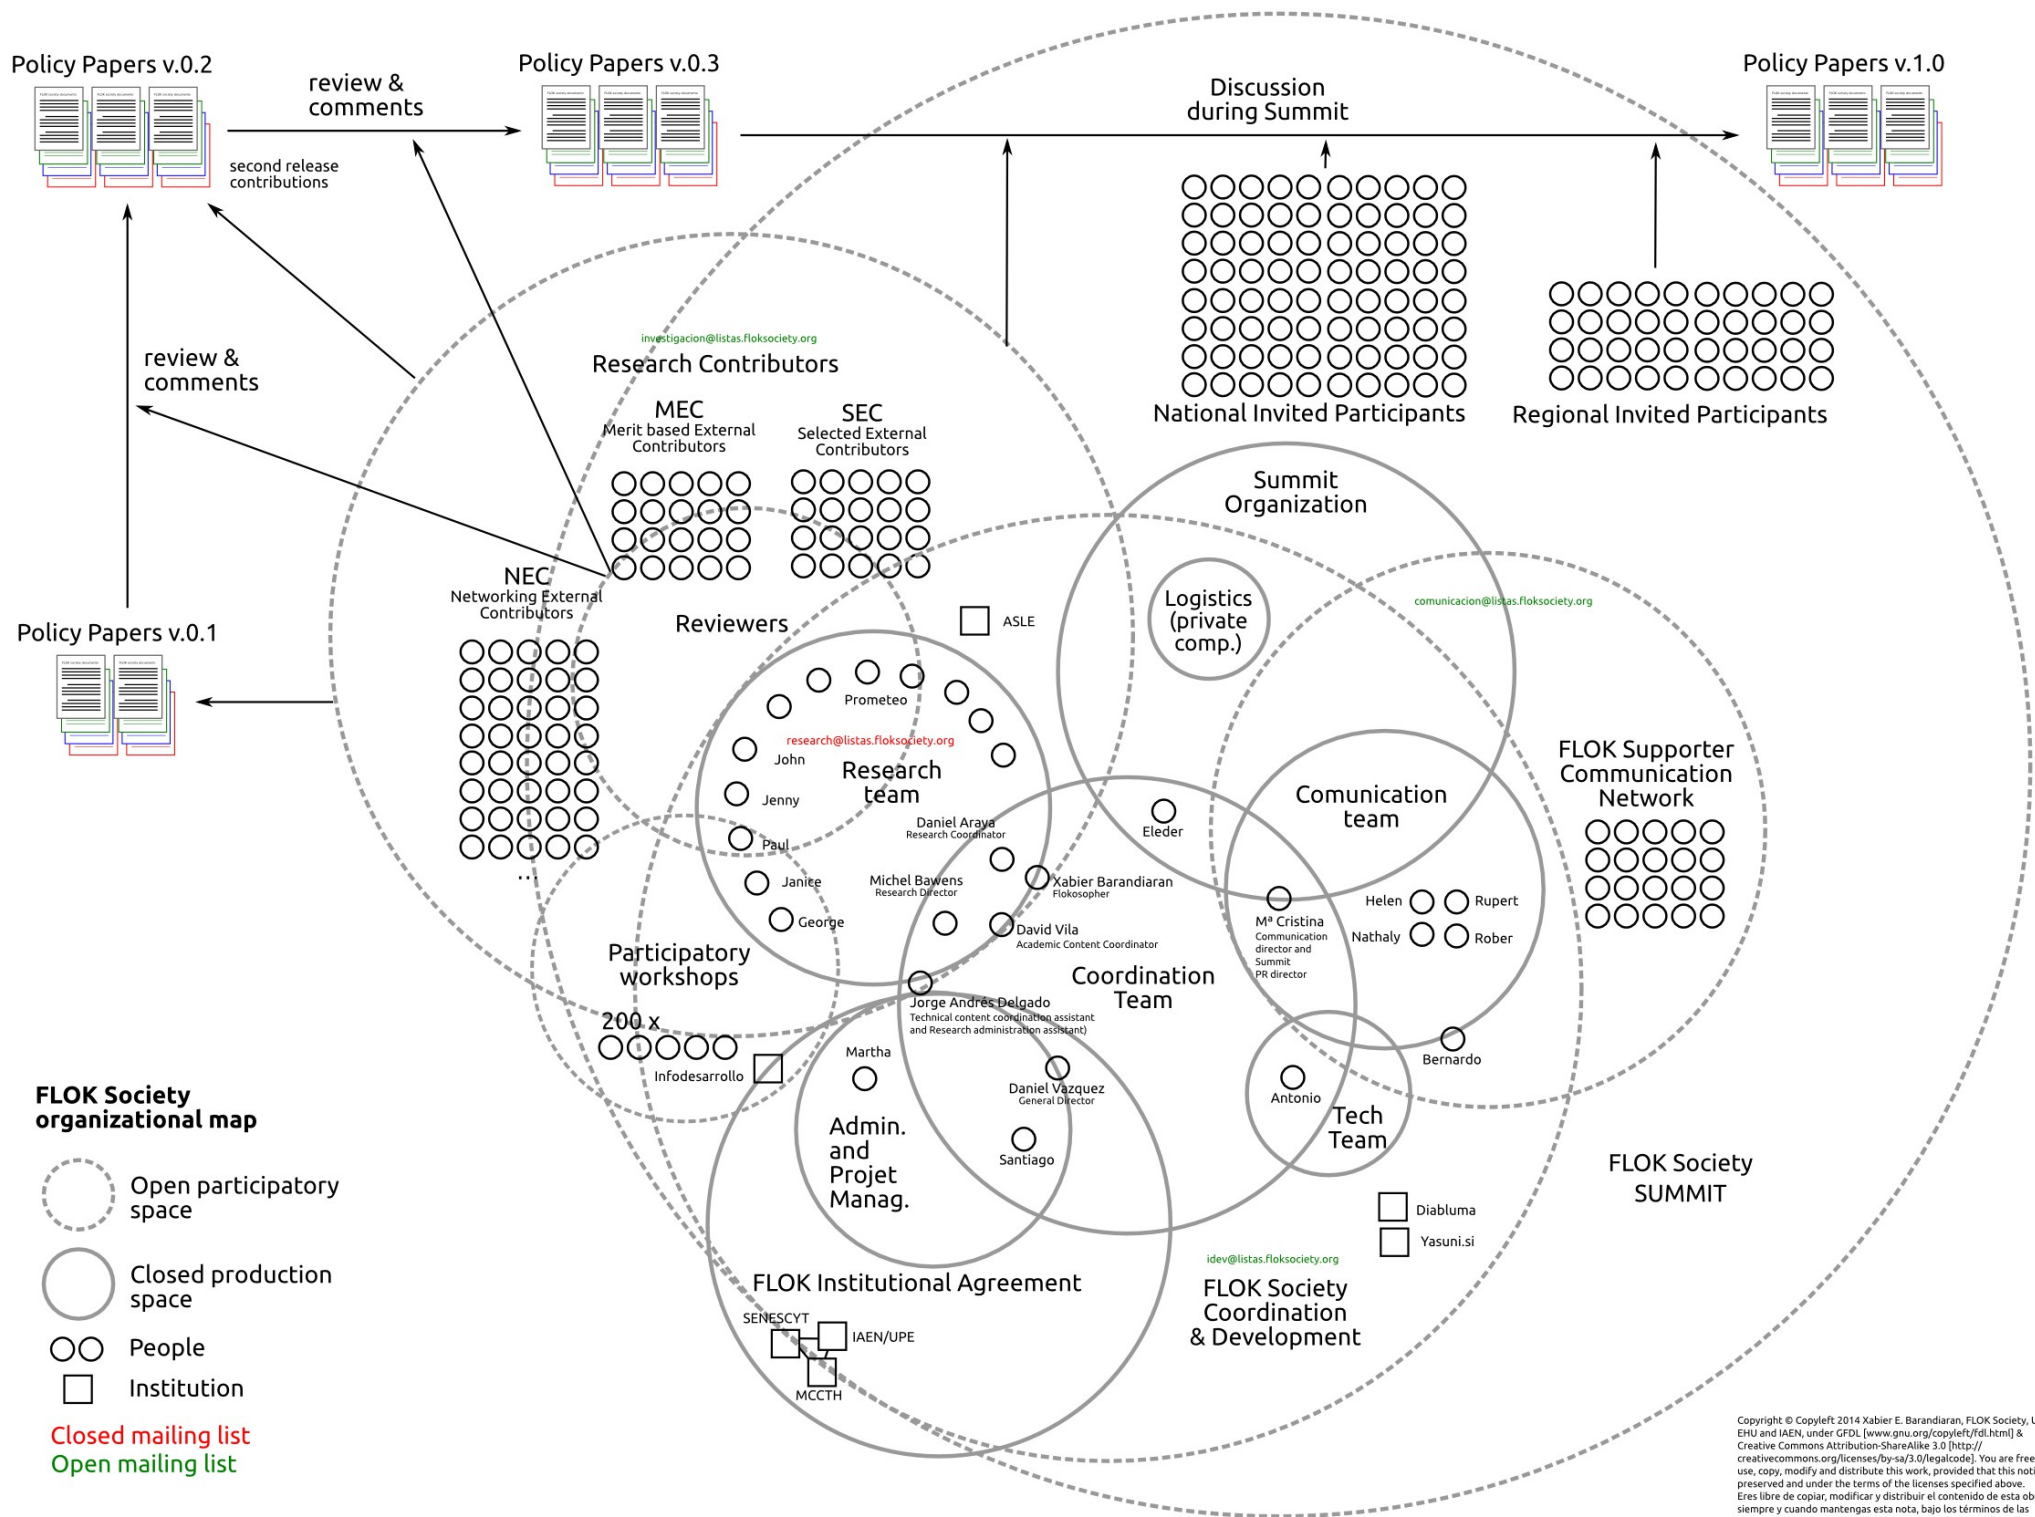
Policy Papers v.0.2

review & comments

Policy Papers v.0.3

Discussion during Summit

Policy Papers v.1.0

second release contributions

investigacion@listas.floksociety.org

Research Contributors

review & comments

MEC
Merit based External Contributors

SEC
Selected External Contributors

National Invited Participants

Regional Invited Participants

Summit Organization

NEC
Networking External Contributors

Policy Papers v.0.1

Reviewers

ASLE

Logistics (private comp.)

comunicacion@listas.floksociety.org

Prometeo

research@listas.floksociety.org

John

Research team

Jenny

Paul

Daniel Araya
Research Coordinator

Eleder

Comunication team

FLOK Supporter Communication Network

Janice

Michel Bawens
Research Director

Xabier Barandiaran
Flokosopher

George

David Vila
Academic Content Coordinator

Mª Cristina
Communication director and Summit PR director

Helen

Rupert

Nathaly

Rober

...

Participatory workshops

Coordination Team

Jorge Andrés Delgado
Technical content coordination assistant and Research administration assistant)

200 x

Bernardo

Martha

Infodesarrollo

Daniel Vazquez
General Director

Antonio

Tech Team

FLOK Society organizational map

Admin. and Projet Manag.

Santiago

FLOK Society SUMMIT

Open participatory space

Diabluma

Yasuni.si

Closed production space

idev@listas.floksociety.org

FLOK Institutional Agreement

FLOK Society Coordination & Development

SENESCYT

IAEN/UPE

People

MCCTH

Institution

Closed mailing list
Open mailing list

Copyright © Copyleft 2014 Xabier E. Barandiaran, FLOK Society, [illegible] EHU and IAEN, under GFDL [www.gnu.org/copyleft/fdl.html] & Creative Commons Attribution-ShareAlike 3.0 [http:// creativecommons.org/licenses/by-sa/3.0/legalcode]. You are free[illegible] use, copy, modify and distribute this work, provided that this noti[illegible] preserved and under the terms of the licenses specified above. Eres libre de copiar, modificar y distribuir el contenido de esta ob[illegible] siempre y cuando mantengas esta nota, bajo los términos de las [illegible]